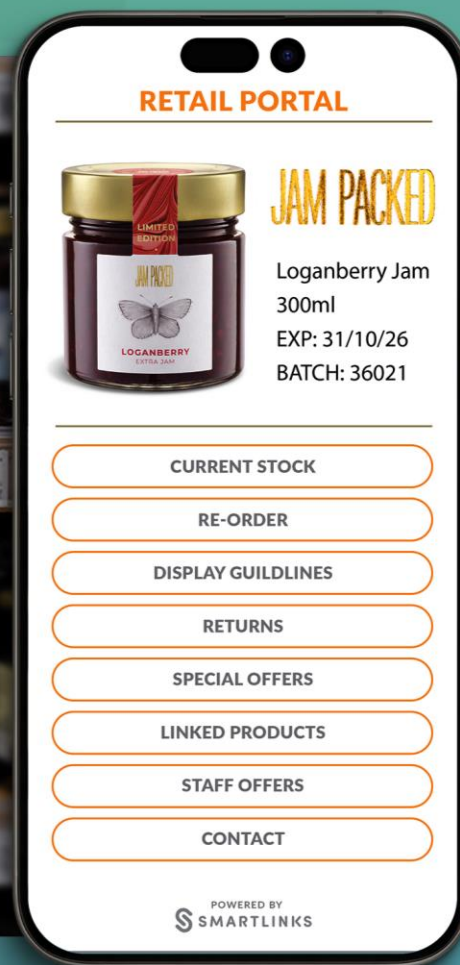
RETAIL PORTAL

LIMITED EDITION

JAM PACKED

LOGANBERRY
EXTRA JAM

JAM PACKED

Loganberry Jam
300ml
EXP: 31/10/26
BATCH: 36021

CURRENT STOCK

RE-ORDER

DISPLAY GUILDLINES

RETURNS

SPECIAL OFFERS

LINKED PRODUCTS

STAFF OFFERS

CONTACT

POWERED BY
SMARTLINKS